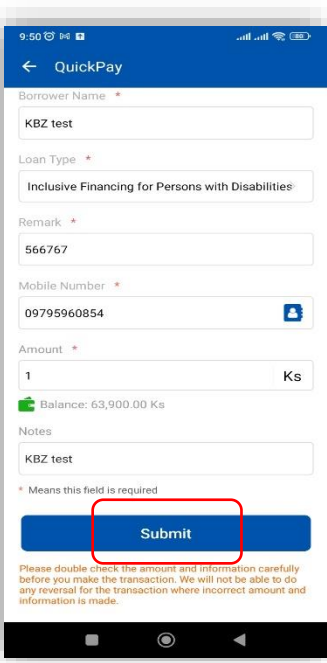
9:50

QuickPay

Borrower Name *

KBZ test

Loan Type *

Inclusive Financing for Persons with Disabilities

Remark *

566767

Mobile Number *

09795960854

Amount *

1

Ks

Balance: 63,900.00 Ks

Notes

KBZ test

* Means this field is required

Submit

Please double check the amount and information carefully before you make the transaction. We will not be able to do any reversal for the transaction where incorrect amount and information is made.